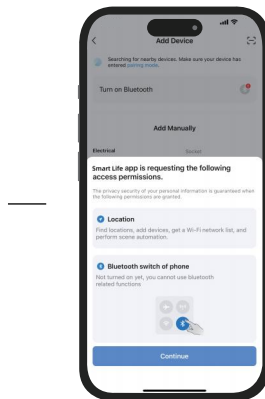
Add Device

Searching for nearby devices. Make sure your device has entered pairing mode.

Turn on Bluetooth

Add Manually

Electrical

Socket

Smart Life app is requesting the following access permissions.

The privacy security of your personal information is guaranteed when the following permissions are granted.

Location

Find locations, add devices, get a Wi-Fi network list, and perform scene automation.

Bluetooth switch of phone

Not turned on yet, you cannot use bluetooth related functions

Continue